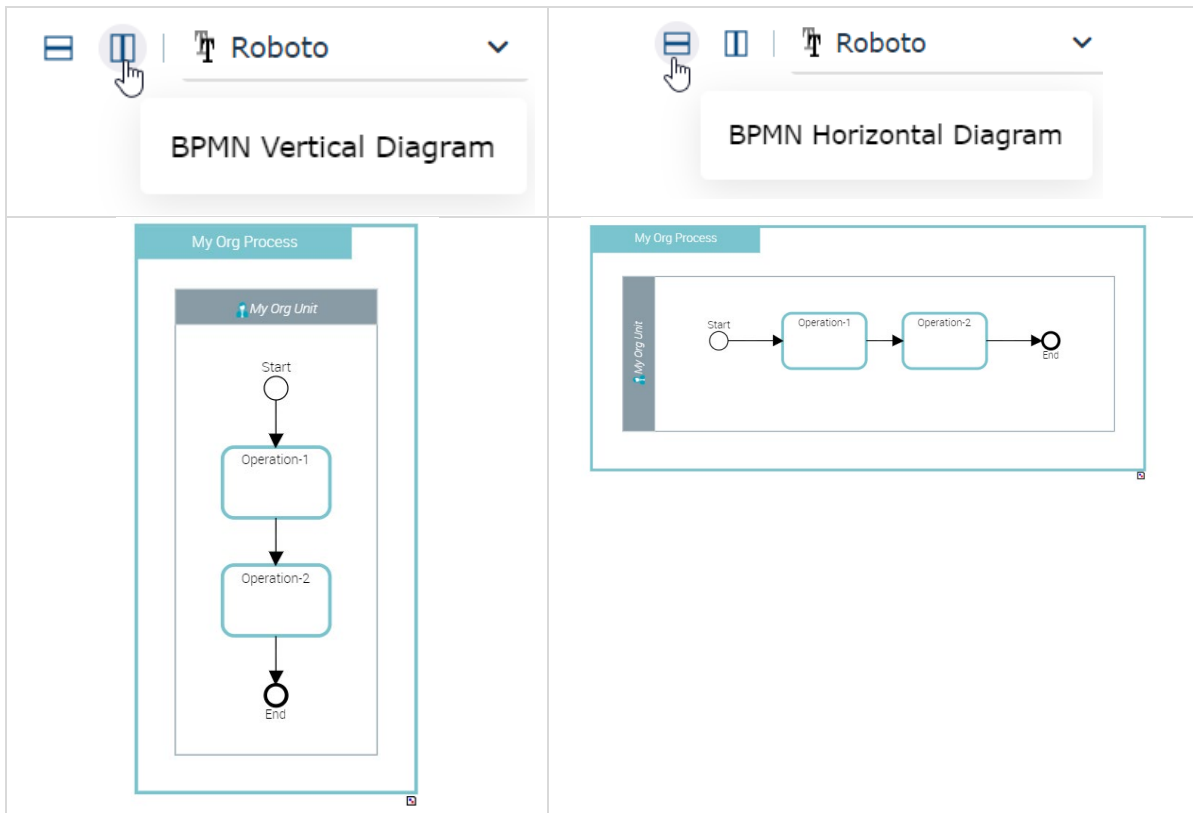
| Roboto<br>BPMN Vertical Diagram | Roboto<br>BPMN Horizontal Diagram |
|---|---|
| My Org Process<br>My Org Unit<br>Start<br>Operation-1<br>Operation-2<br>End | My Org Process<br>My Org Unit<br>Start<br>Operation-1<br>Operation-2<br>End |